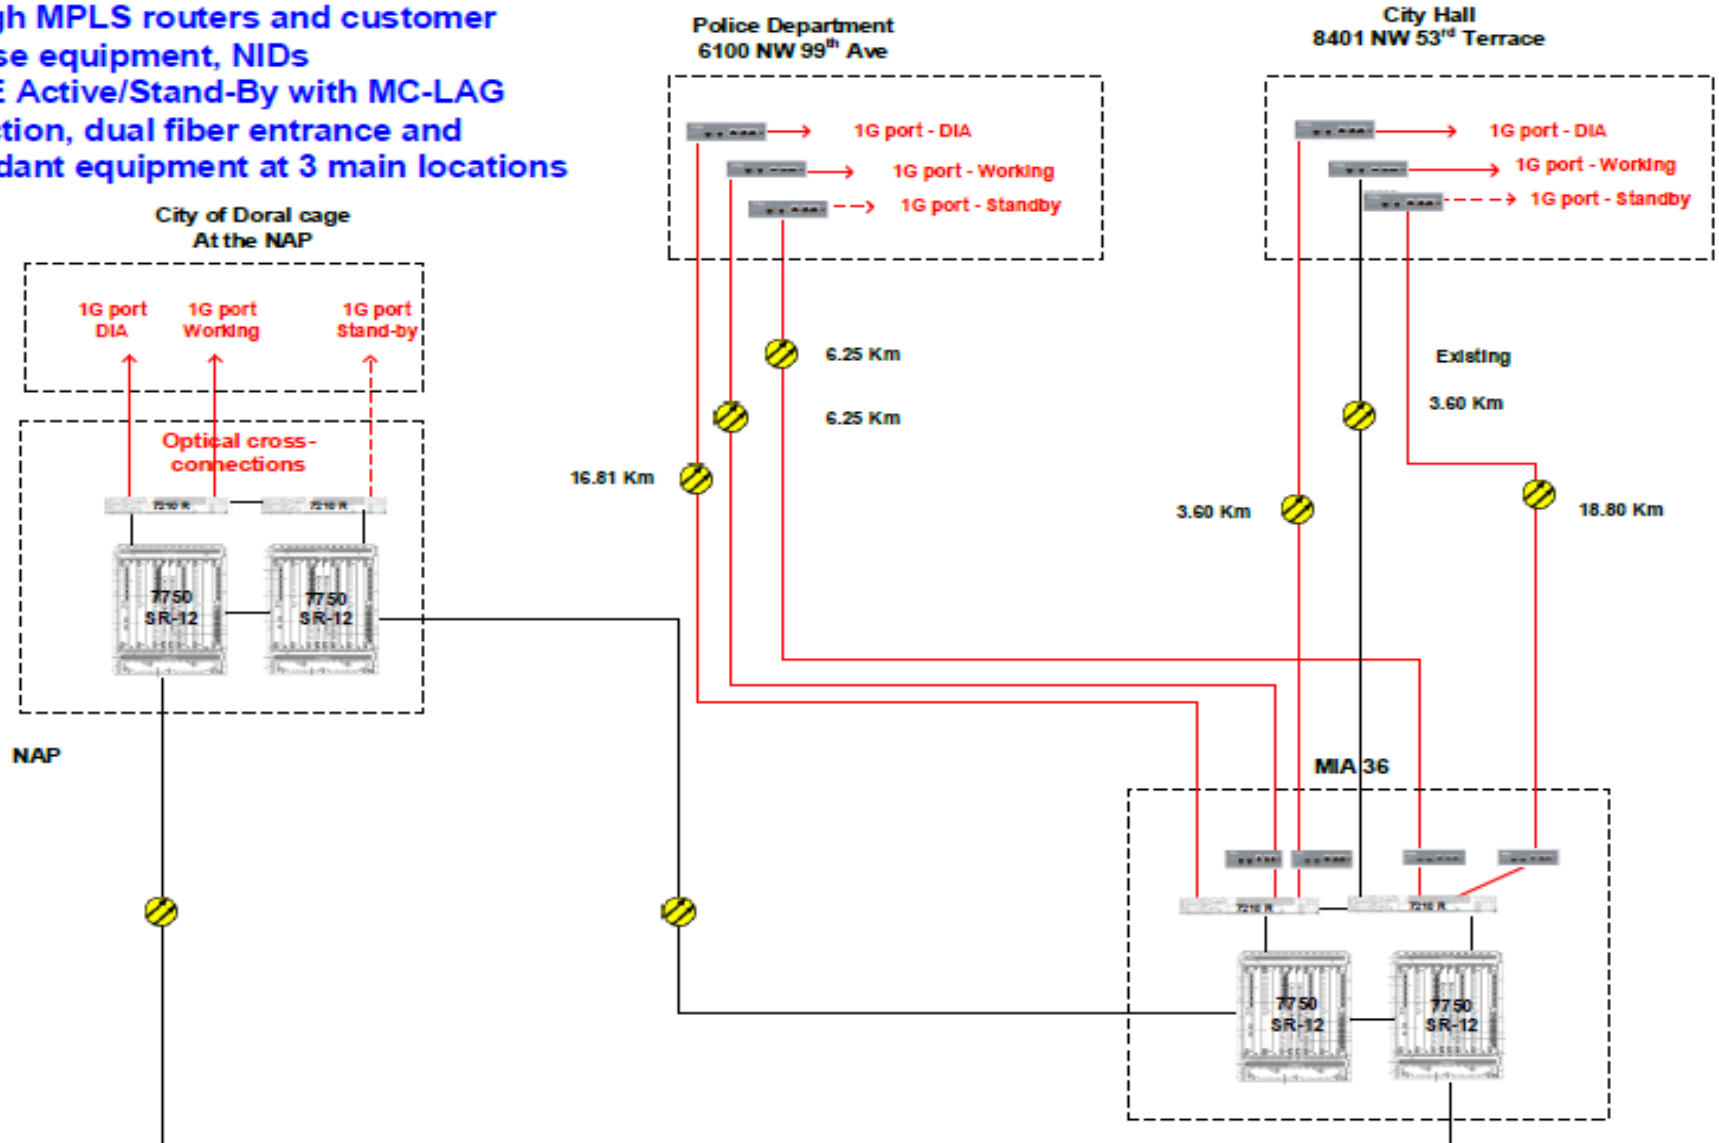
gh MPLS routers and customer
se equipment, NIDs
E Active/Stand-By with MC-LAG
tion, dual fiber entrance and
dant equipment at 3 main locations

Police Department
6100 NW 99$^{th}$ Ave

City Hall
8401 NW 53$^{rd}$ Terrace

1G port - DIA
1G port - Working
1G port - Standby

1G port - DIA
1G port - Working
1G port - Standby

City of Doral cage
At the NAP

1G port DIA
1G port Working
1G port Stand-by

Optical cross-connections

7210 R
7210 R

7750 SR-12
7750 SR-12

NAP

6.25 Km
6.25 Km
16.81 Km

Existing
3.60 Km
3.60 Km
18.80 Km

MIA 36

7210 R
7210 R

7750 SR-12
7750 SR-12